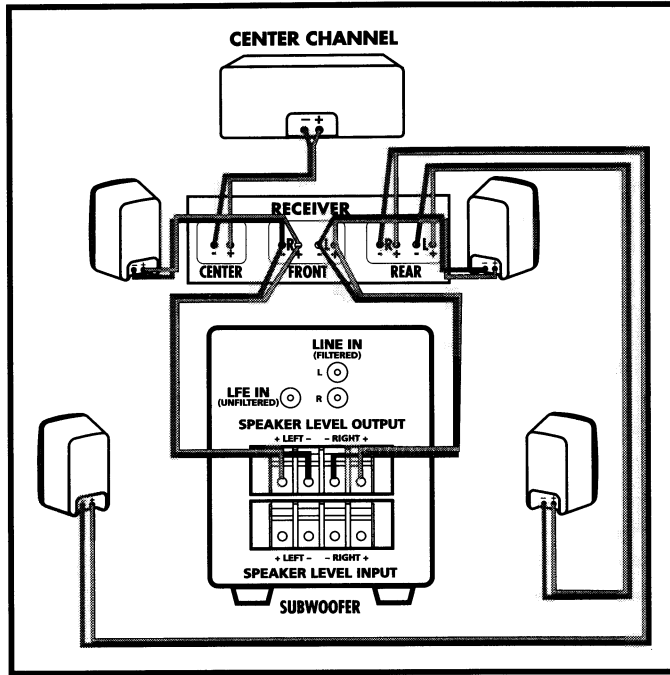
CENTER CHANNEL

– +

RECEIVER

- +
CENTER

R - + L - +
FRONT

R - + L - +
REAR

LINE IN
(FILTERED)
L
R

LFE IN
(UNFILTERED)

SPEAKER LEVEL OUTPUT
+ LEFT – – RIGHT +

+ LEFT – – RIGHT +
SPEAKER LEVEL INPUT

SUBWOOFER